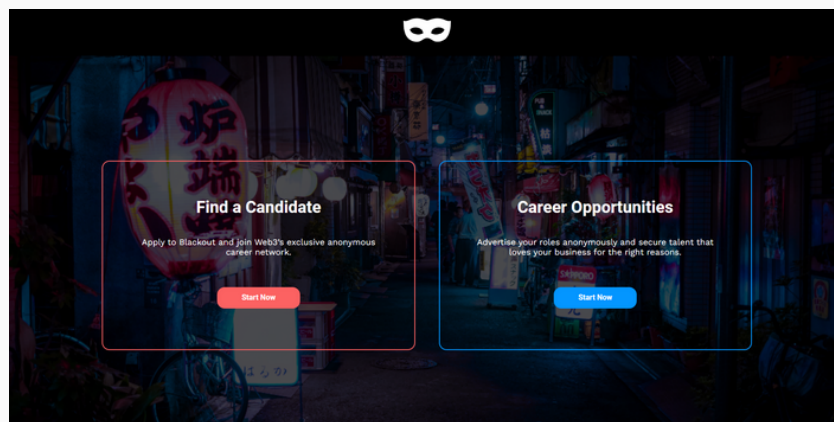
Find a Candidate

Apply to Blackout and join Web3's exclusive anonymous career network.

Start Now

Career Opportunities

Advertise your roles anonymously and secure talent that loves your business for the right reasons.

Start Now